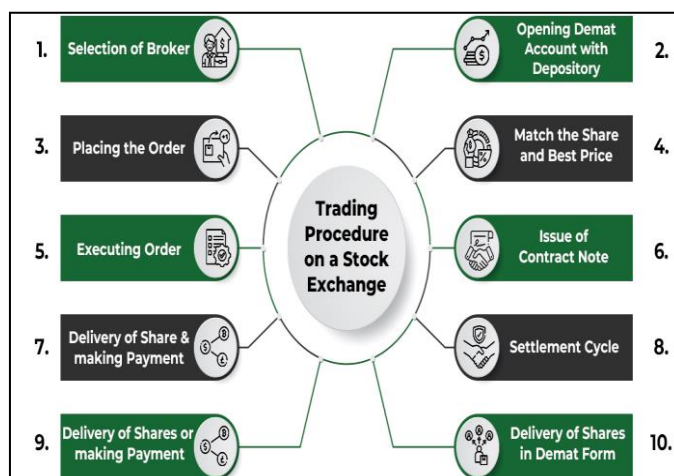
Trading Procedure on a Stock Exchange

1. Selection of Broker

2. Opening Demat Account with Depository

3. Placing the Order

4. Match the Share and Best Price

5. Executing Order

6. Issue of Contract Note

7. Delivery of Share & making Payment

8. Settlement Cycle

9. Delivery of Shares or making Payment

10. Delivery of Shares in Demat Form